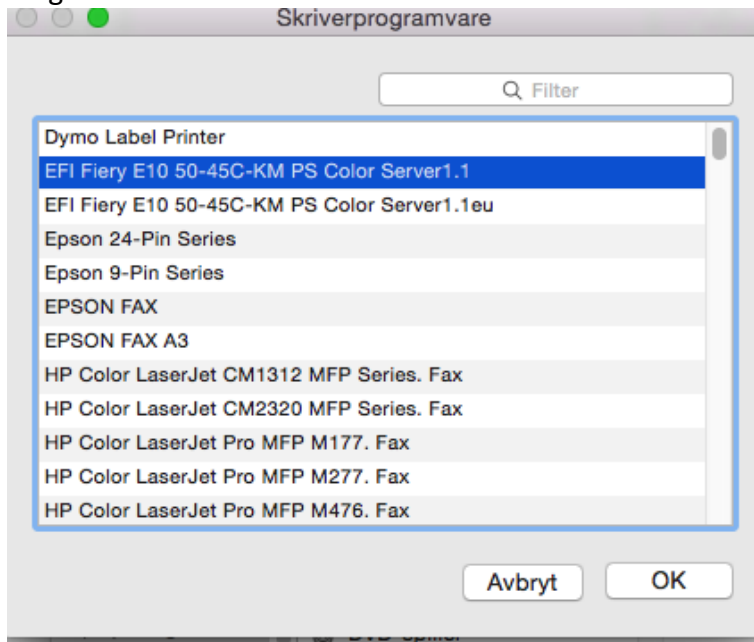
Skriverprogramvare

Filter

Dymo Label Printer
EFI Fiery E10 50-45C-KM PS Color Server1.1
EFI Fiery E10 50-45C-KM PS Color Server1.1eu
Epson 24-Pin Series
Epson 9-Pin Series
EPSON FAX
EPSON FAX A3
HP Color LaserJet CM1312 MFP Series. Fax
HP Color LaserJet CM2320 MFP Series. Fax
HP Color LaserJet Pro MFP M177. Fax
HP Color LaserJet Pro MFP M277. Fax
HP Color LaserJet Pro MFP M476. Fax

Avbryt
OK